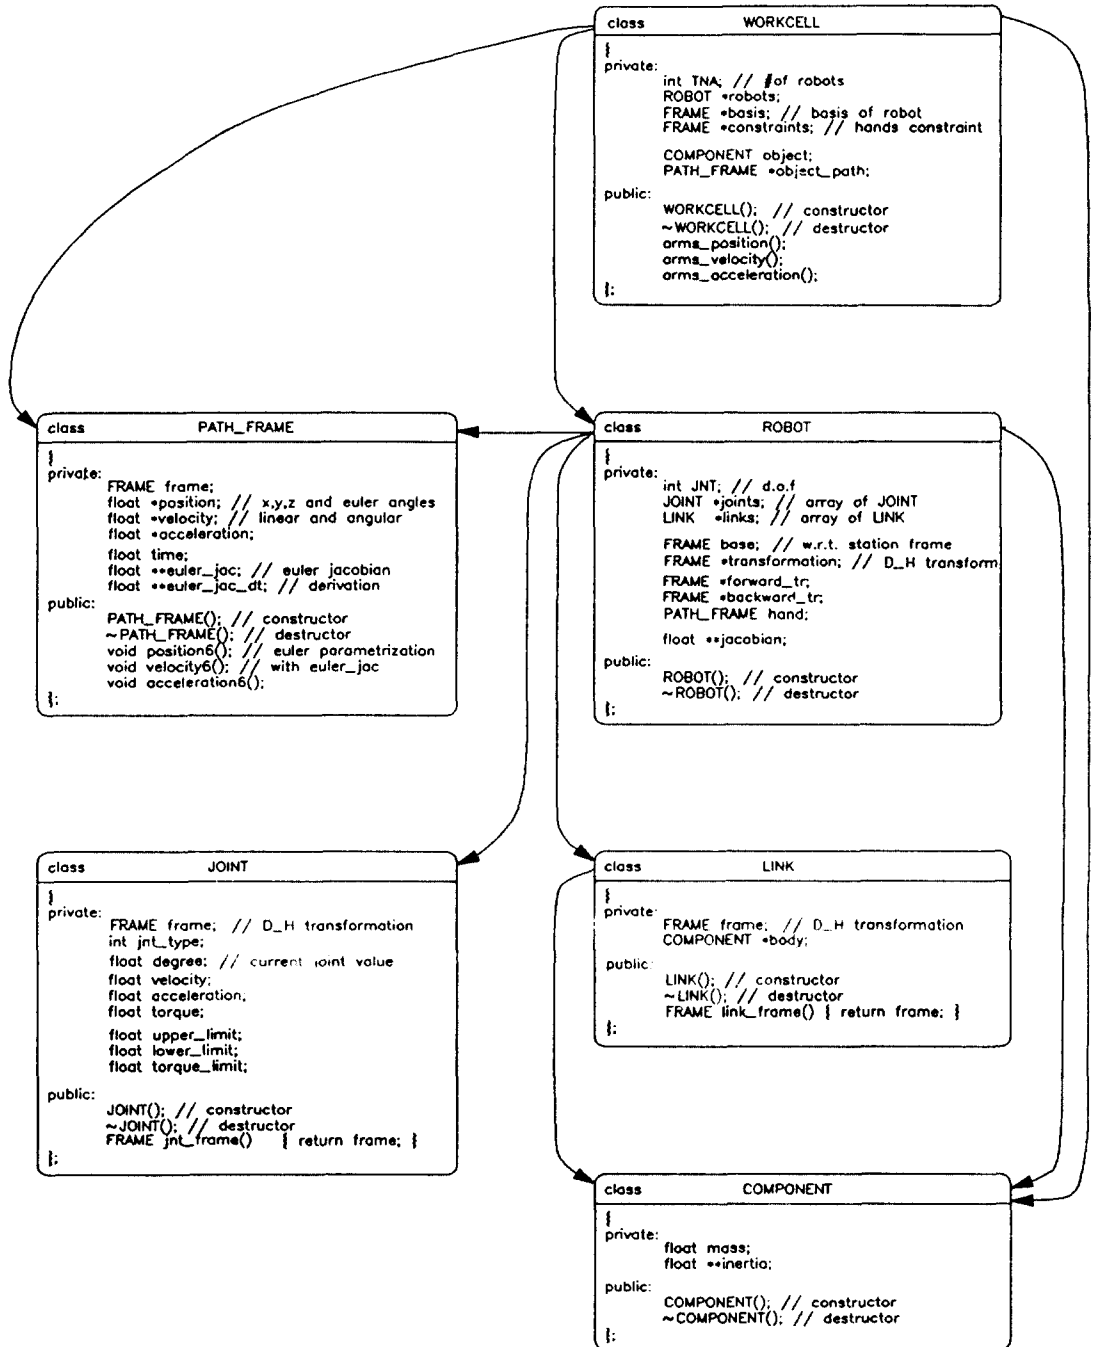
class WORKCELL

{
private:
int TNA; // #of robots
ROBOT *robots;
FRAME *basis; // basis of robot
FRAME *constraints; // hands constraint

COMPONENT object;
PATH_FRAME *object_path;

public:
WORKCELL(); // constructor
~WORKCELL(); // destructor
arms_position();
arms_velocity();
arms_acceleration();
};

class PATH_FRAME

{
private:
FRAME frame;
float *position; // x,y,z and euler angles
float *velocity; // linear and angular
float *acceleration;
float time;
float **euler_jac; // euler jacobian
float **euler_jac_dt; // derivation
public:
PATH_FRAME(); // constructor
~PATH_FRAME(); // destructor
void position6(); // euler parametrization
void velocity6(); // with euler_jac
void acceleration6();
};

class ROBOT

{
private:
int JNT; // d.o.f
JOINT *joints; // array of JOINT
LINK *links; // array of LINK

FRAME base; // w.r.t. station frame
FRAME *transformation; // D_H transform
FRAME *forward_tr;
FRAME *backward_tr;
PATH_FRAME hand;

float **jacobian;

public:
ROBOT(); // constructor
~ROBOT(); // destructor
};

class JOINT

{
private:
FRAME frame; // D_H transformation
int jnt_type;
float degree; // current joint value
float velocity;
float acceleration;
float torque;
float upper_limit;
float lower_limit;
float torque_limit;

public:
JOINT(); // constructor
~JOINT(); // destructor
FRAME jnt_frame() { return frame; }
};

class LINK

{
private:
FRAME frame; // D_H transformation
COMPONENT *body;

public:
LINK(); // constructor
~LINK(); // destructor
FRAME link_frame() { return frame; }
};

class COMPONENT

{
private:
float mass;
float **inertia;

public:
COMPONENT(); // constructor
~COMPONENT(); // destructor
};